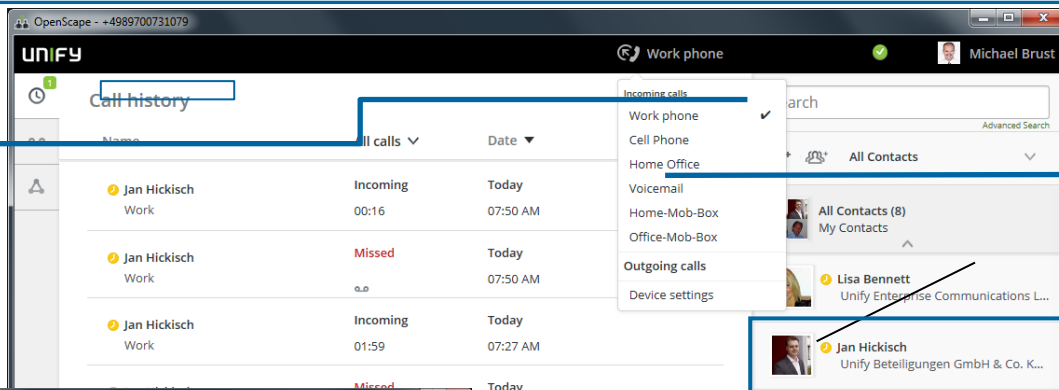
OpenScape - +4989700731079

UNIFY

Work phone

Michael Brust

1

Call history

Name

All calls

Date

Jan Hickisch
Work

Incoming
00:16

Today
07:50 AM

Jan Hickisch
Work

Missed

Today
07:50 AM

Jan Hickisch
Work

Incoming
01:59

Today
07:27 AM

Missed

Today

Incoming calls

Work phone ✔

Cell Phone

Home Office

Voicemail

Home-Mob-Box

Office-Mob-Box

Outgoing calls

Device settings

Search

Advanced Search

All Contacts

All Contacts (8)
My Contacts

Lisa Bennett
Unify Enterprise Communications L...

Jan Hickisch
Unify Beteiligungen GmbH & Co. K...